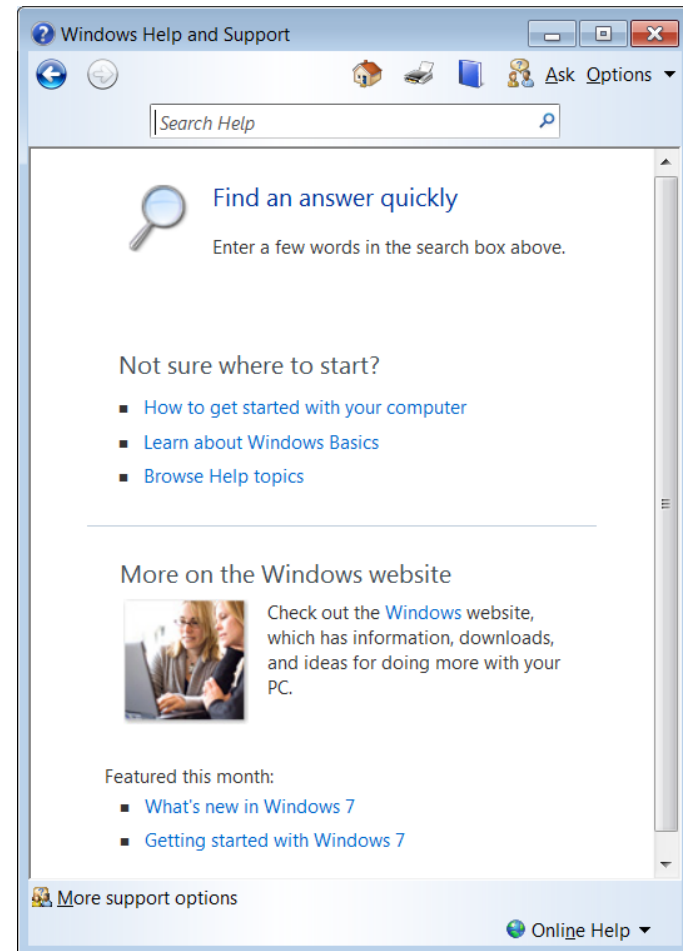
Windows Help and Support

Ask Options

Search Help

Find an answer quickly

Enter a few words in the search box above.

Not sure where to start?

- How to get started with your computer
- Learn about Windows Basics
- Browse Help topics

More on the Windows website

Check out the Windows website, which has information, downloads, and ideas for doing more with your PC.

Featured this month:

- What's new in Windows 7
- Getting started with Windows 7

More support options

Online Help